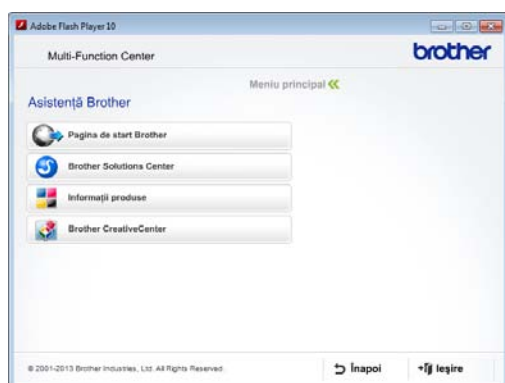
Adobe Flash Player 10

Multi-Function Center

brother

Meniu principal

Asistență Brother

Pagina de start Brother

Brother Solutions Center

Informații produse

Brother CreativeCenter

© 2001-2013 Brother Industries, Ltd. All Rights Reserved.

Înapoi

Ieşire